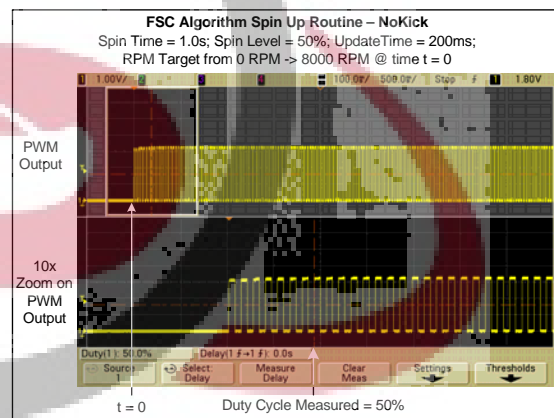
FSC Algorithm Spin Up Routine – NoKick
Spin Time = 1.0s; Spin Level = 50%; UpdateTime = 200ms;
RPM Target from 0 RPM -> 8000 RPM @ time t = 0

1 1.00V/ 2 3 4 100.0s/ 500.0s/ Stop f 1 1.80V

PWM Output

10x Zoom on PWM Output

Duty(1): 50.0%
Delay(1 f→1 f): 0.0s

Source 1
Select: Delay
Measure Delay
Clear Meas
Settings
Thresholds

t = 0
Duty Cycle Measured = 50%